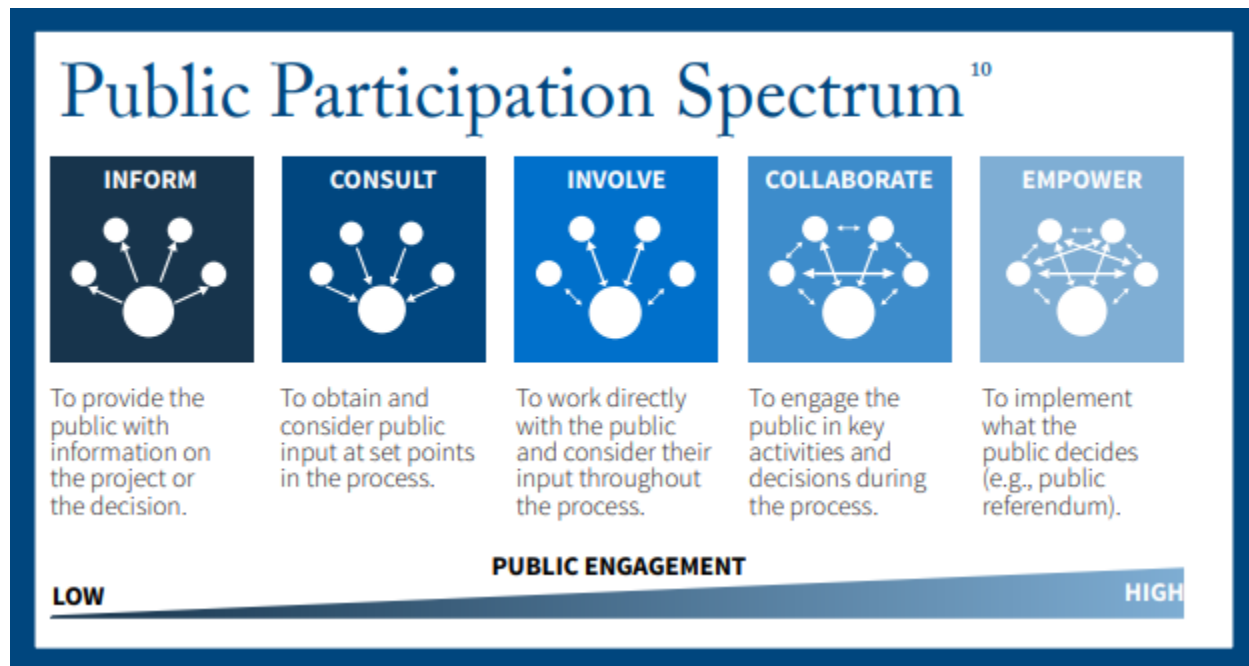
Public Participation Spectrum $^{10}$

INFORM

To provide the public with information on the project or the decision.

CONSULT

To obtain and consider public input at set points in the process.

INVOLVE

To work directly with the public and consider their input throughout the process.

COLLABORATE

To engage the public in key activities and decisions during the process.

EMPOWER

To implement what the public decides (e.g., public referendum).

PUBLIC ENGAGEMENT

LOW

HIGH